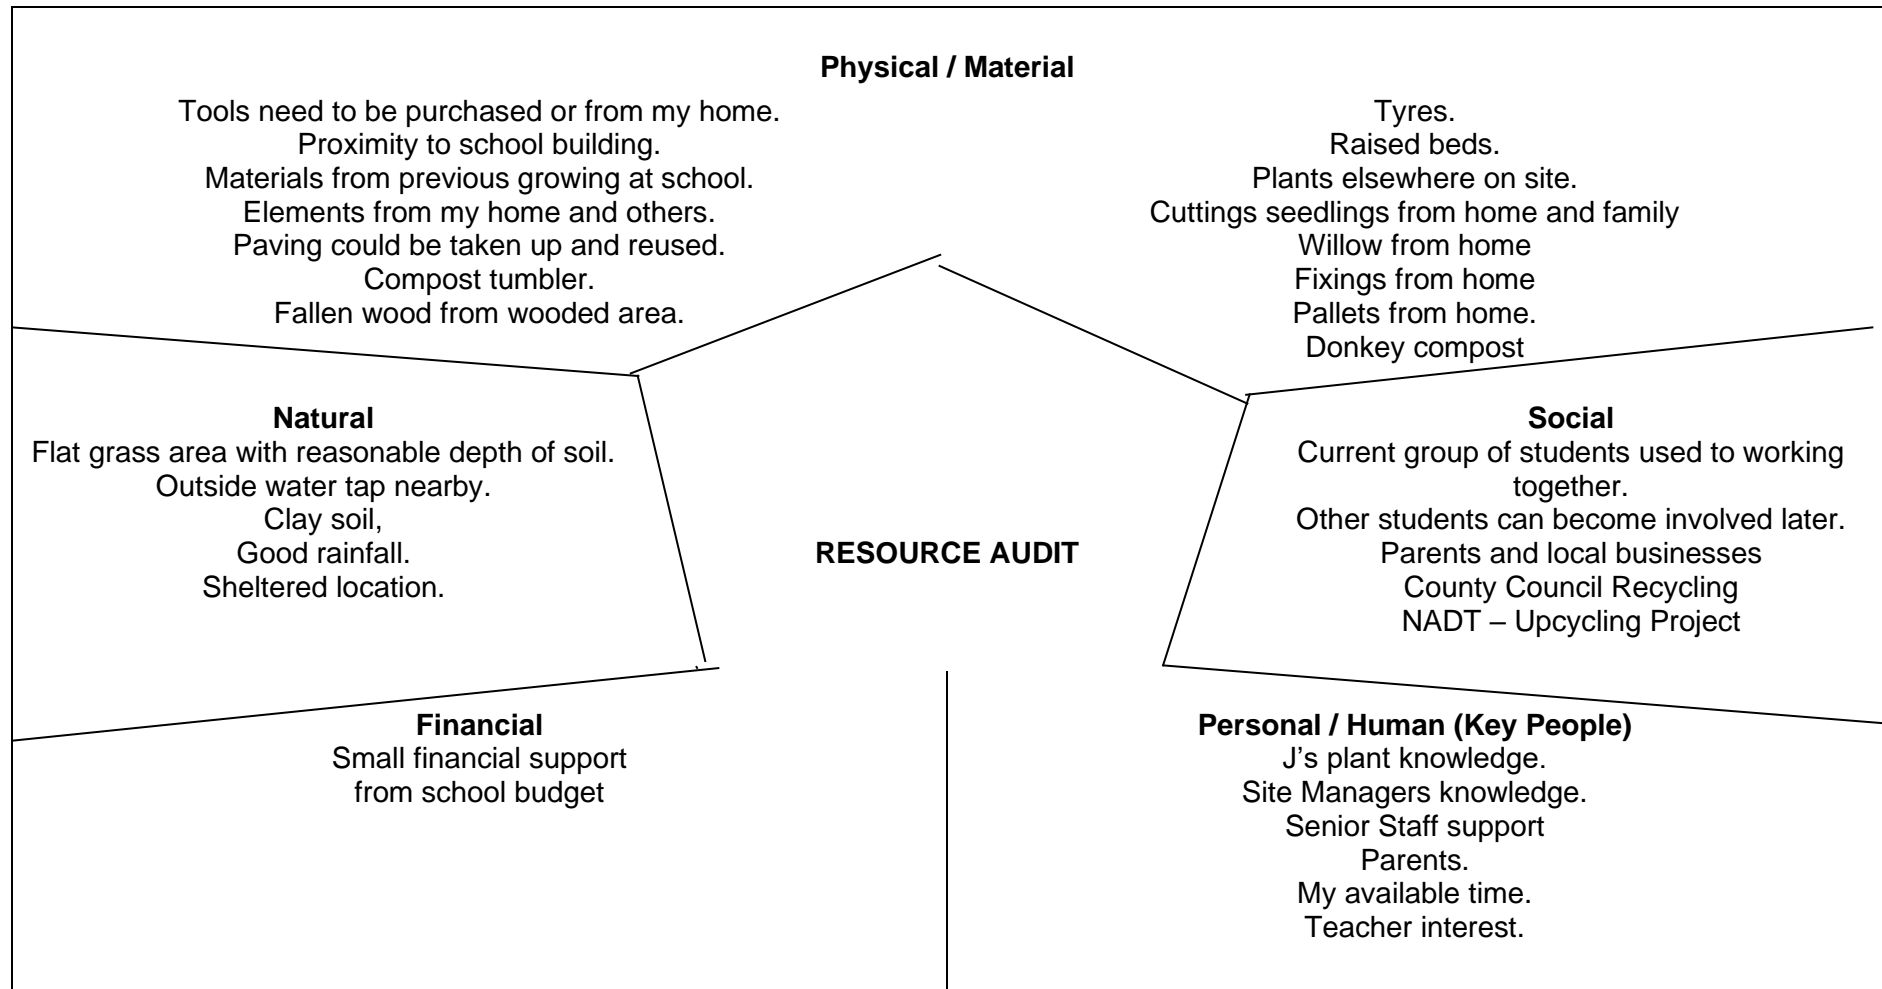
**Physical / Material**

Tools need to be purchased or from my home.
Proximity to school building.
Materials from previous growing at school.
Elements from my home and others.
Paving could be taken up and reused.
Compost tumbler.
Fallen wood from wooded area.

Tyres.
Raised beds.
Plants elsewhere on site.
Cuttings seedlings from home and family
Willow from home
Fixings from home
Pallets from home.
Donkey compost

**Natural**
Flat grass area with reasonable depth of soil.
Outside water tap nearby.
Clay soil,
Good rainfall.
Sheltered location.

**RESOURCE AUDIT**

**Social**
Current group of students used to working together.
Other students can become involved later.
Parents and local businesses
County Council Recycling
NADT – Upcycling Project

**Financial**
Small financial support from school budget

**Personal / Human (Key People)**
J's plant knowledge.
Site Managers knowledge.
Senior Staff support
Parents.
My available time.
Teacher interest.